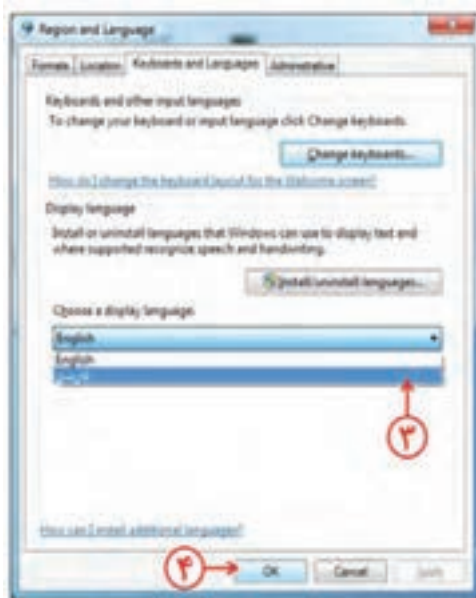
Region and Language

Formats | Location | Keyboards and Languages | Administrative

Keyboards and other input languages
To change your keyboard or input language click Change keyboards.

Change keyboards...

How do I change the keyboard layout for the Welcome screen?

Display language
Install or uninstall languages that Windows can use to display text and where supported recognize speech and handwriting.

Install/uninstall languages...

Choose a display language:

English

English
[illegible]

۳

How can I install additional languages?

۴

OK | Cancel | Apply